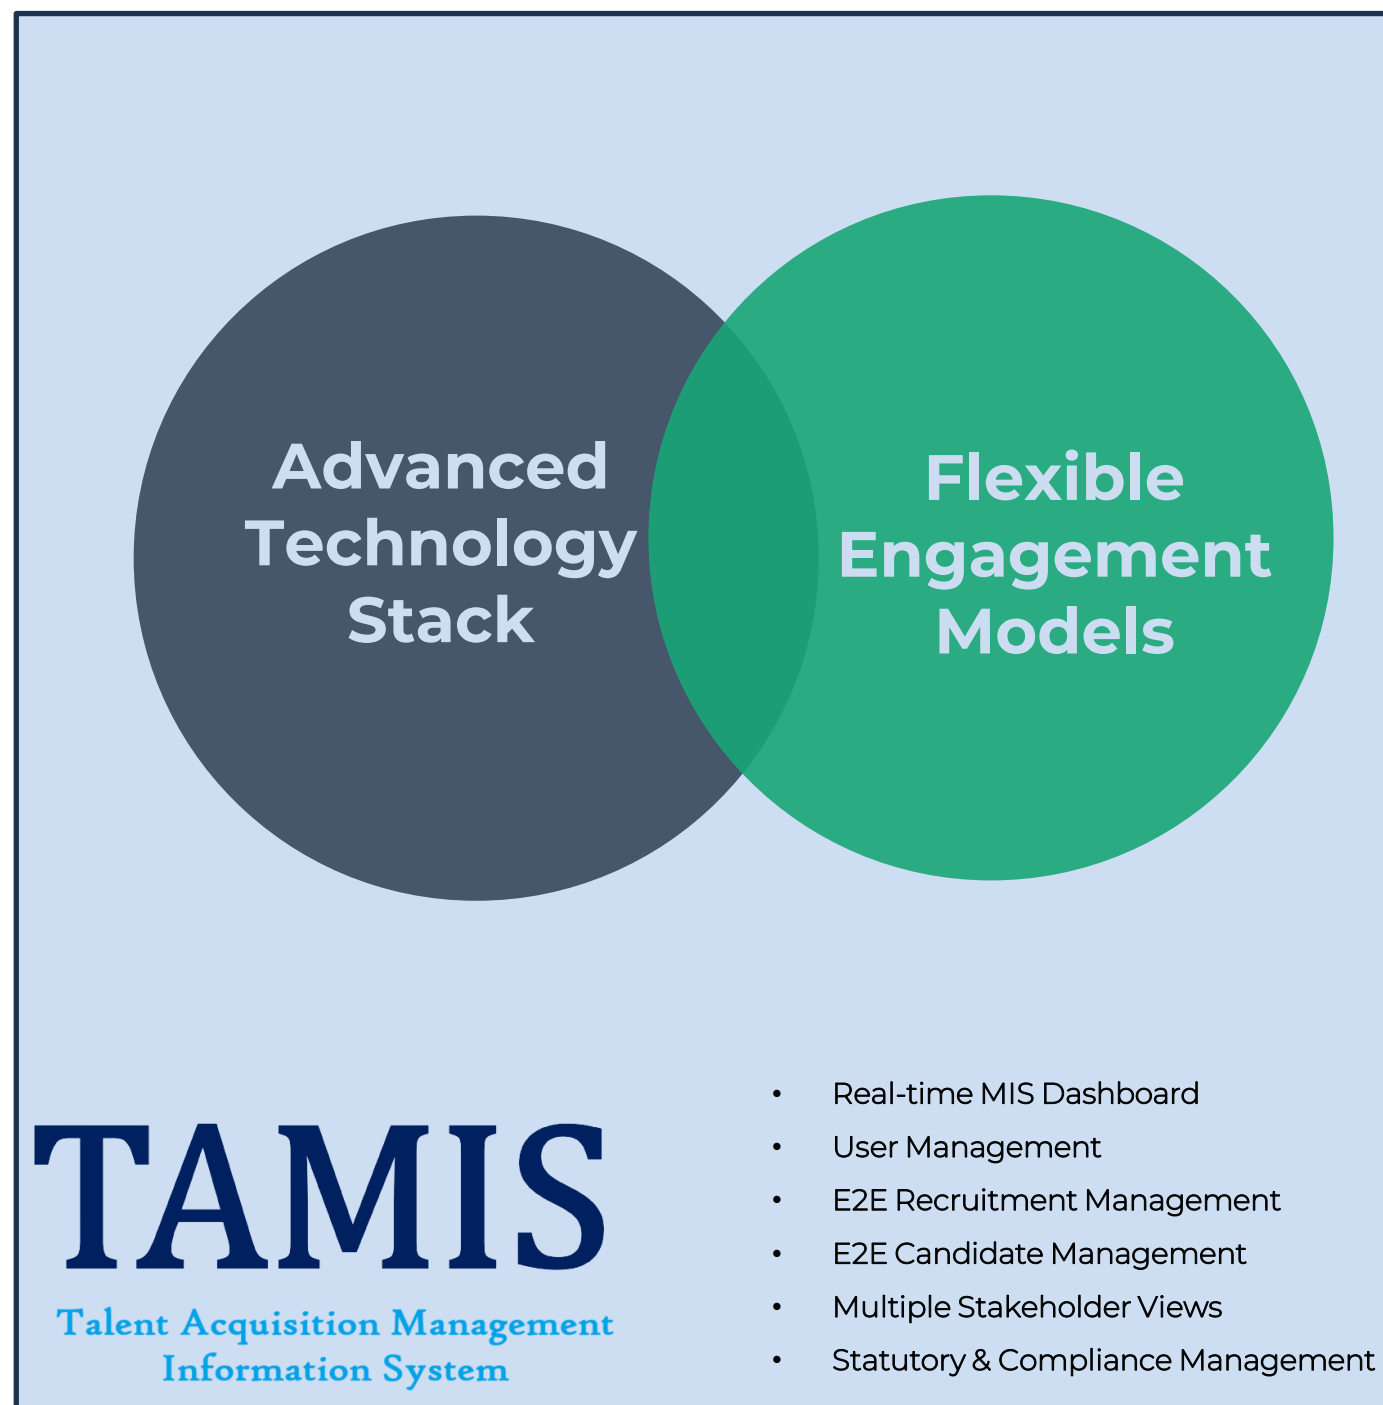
Advanced Technology Stack

Flexible Engagement Models

TAMIS

Talent Acquisition Management Information System

- Real-time MIS Dashboard
- User Management
- E2E Recruitment Management
- E2E Candidate Management
- Multiple Stakeholder Views
- Statutory & Compliance Management